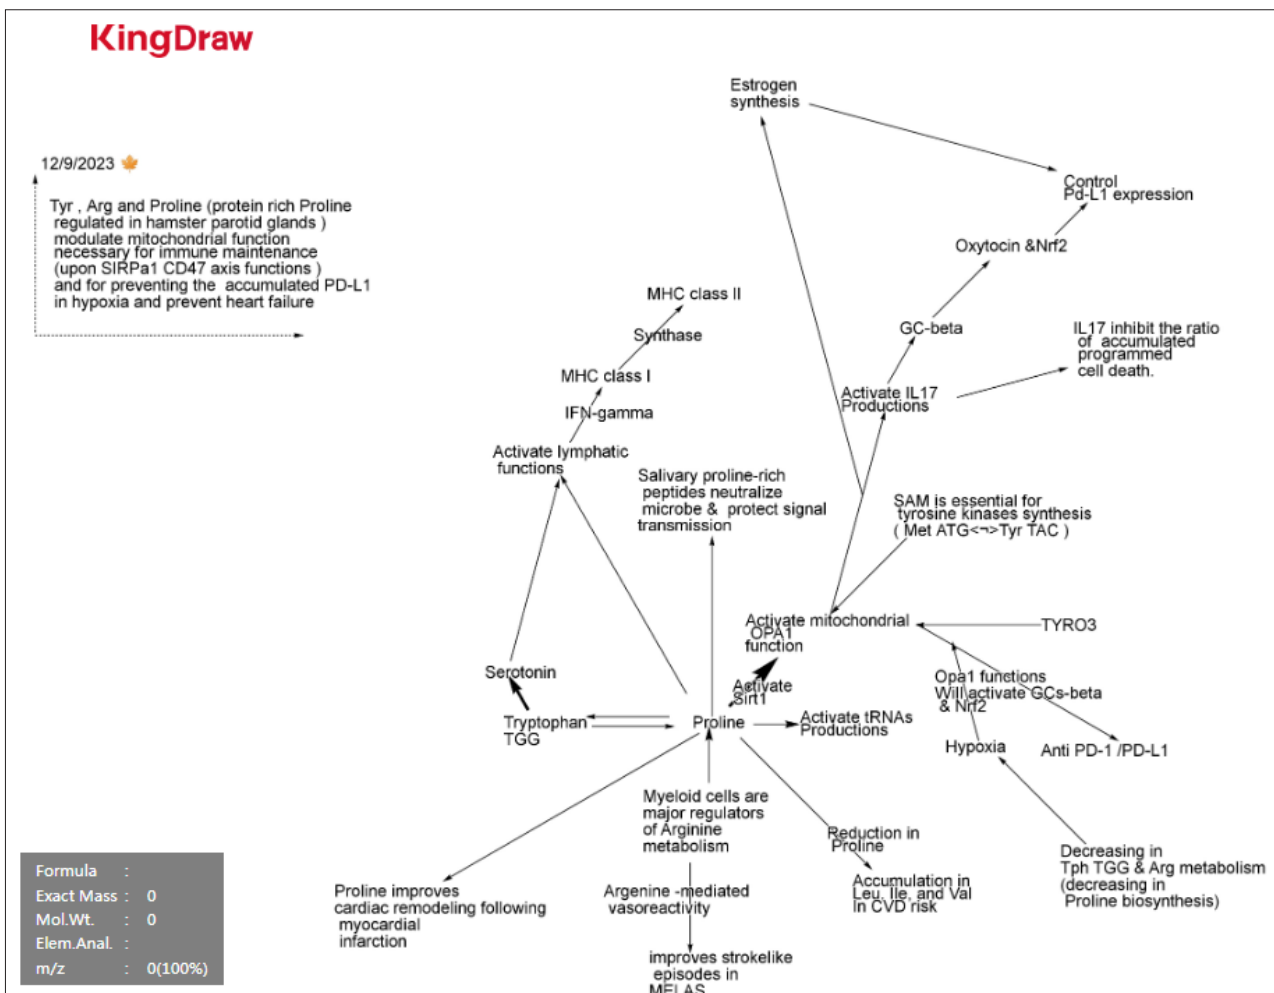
KingDraw

12/9/2023

Tyr , Arg and Proline (protein rich Proline regulated in hamster parotid glands ) modulate mitochondrial function necessary for immune maintenance (upon SIRPa1 CD47 axis functions ) and for preventing the accumulated PD-L1 in hypoxia and prevent heart failure

Estrogen synthesis

Control Pd-L1 expression

Oxytocin &Nrf2

GC-beta

IL17 inhibit the ratio of accumulated programmed cell death.

Activate IL17 Productions

MHC class II

Synthase

MHC class I

IFN-gamma

Activate lymphatic functions

Salivary proline-rich peptides neutralize microbe & protect signal transmission

SAM is essential for tyrosine kinases synthesis ( Met ATG<¬>Tyr TAC )

Activate mitochondrial OPA1 function

TYRO3

Serotonin

Activate Sirt1

Opa1 functions Will activate GCs-beta & Nrf2

Tryptophan TGG

Proline

Activate tRNAs Productions

Hypoxia

Anti PD-1 /PD-L1

Myeloid cells are major regulators of Arginine metabolism

Reduction in Proline

Decreasing in Tph TGG & Arg metabolism (decreasing in Proline biosynthesis)

Proline improves cardiac remodeling following myocardial infarction

Argenine -mediated vasoreactivity

Accumulation in Leu, Ile, and Val in CVD risk

improves strokelike episodes in MELAS

| Formula | : | |
|---|---|---|
| Exact Mass | : | 0 |
| Mol.Wt. | : | 0 |
| Elem.Anal. | : | |
| m/z | : | 0(100%) |